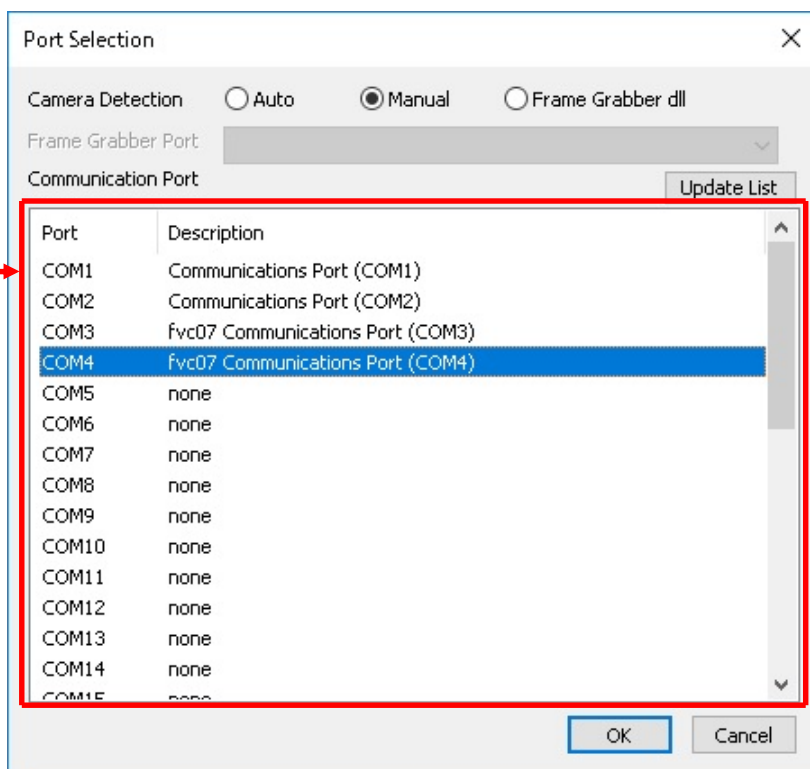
Port Selection

Camera Detection ○ Auto ◉ Manual ○ Frame Grabber dll

Frame Grabber Port

Communication Port

Update List

| Port | Description |
|---|---|
| COM1 | Communications Port (COM1) |
| COM2 | Communications Port (COM2) |
| COM3 | fvc07 Communications Port (COM3) |
| COM4 | fvc07 Communications Port (COM4) |
| COM5 | none |
| COM6 | none |
| COM7 | none |
| COM8 | none |
| COM9 | none |
| COM10 | none |
| COM11 | none |
| COM12 | none |
| COM13 | none |
| COM14 | none |
| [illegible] | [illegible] |

OK Cancel